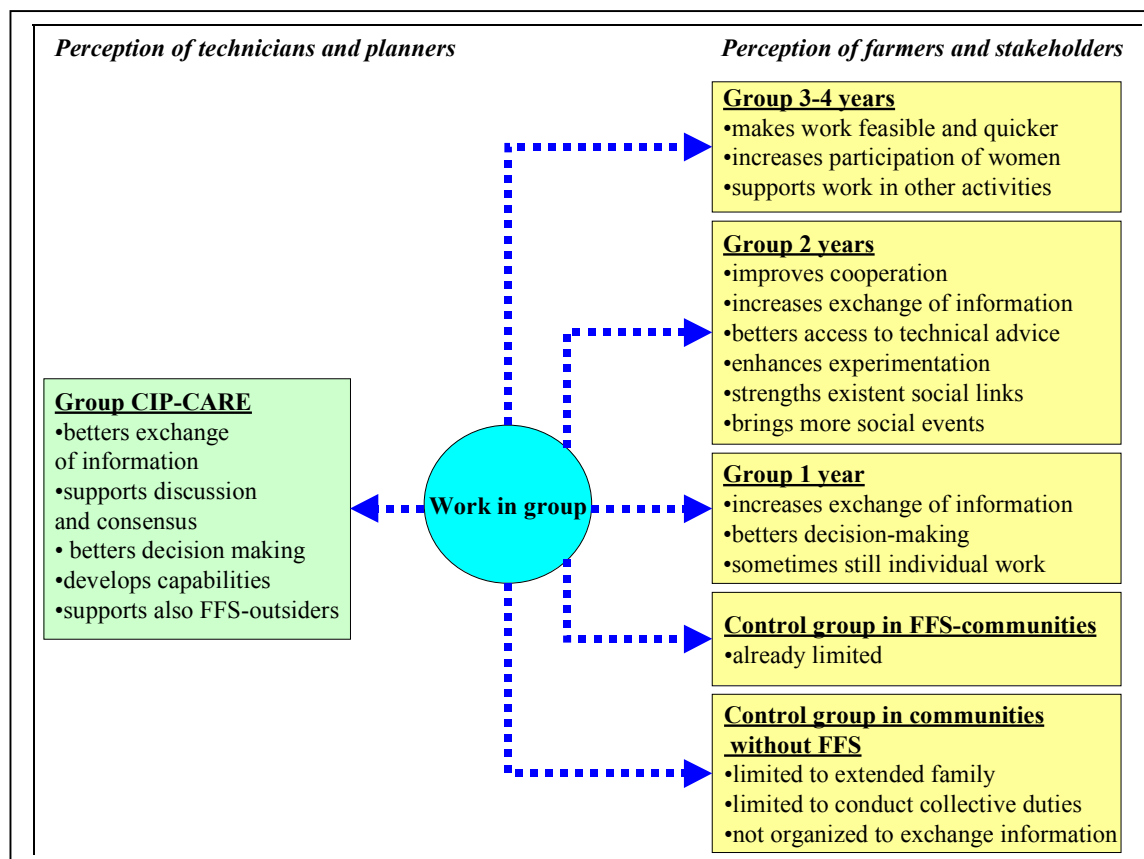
*Perception of technicians and planners*

*Perception of farmers and stakeholders*

**Group 3-4 years**
•makes work feasible and quicker
•increases participation of women
•supports work in other activities

**Group 2 years**
•improves cooperation
•increases exchange of information
•betters access to technical advice
•enhances experimentation
•strengths existent social links
•brings more social events

**Group CIP-CARE**
•betters exchange of information
•supports discussion and consensus
• betters decision making
•develops capabilities
•supports also FFS-outsiders

**Work in group**

**Group 1 year**
•increases exchange of information
•betters decision-making
•sometimes still individual work

**Control group in FFS-communities**
•already limited

**Control group in communities without FFS**
•limited to extended family
•limited to conduct collective duties
•not organized to exchange information